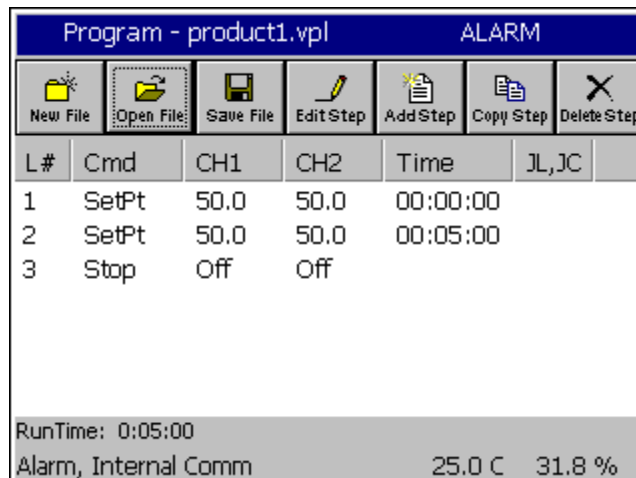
Program - product1.vpl ALARM

New File | Open File | Save File | Edit Step | Add Step | Copy Step | Delete Step

| L# | Cmd | CH1 | CH2 | Time | JL,JC |
|---|---|---|---|---|---|
| 1 | SetPt | 50.0 | 50.0 | 00:00:00 | |
| 2 | SetPt | 50.0 | 50.0 | 00:05:00 | |
| 3 | Stop | Off | Off | | |

RunTime: 0:05:00

Alarm, Internal Comm 25.0 C 31.8 %